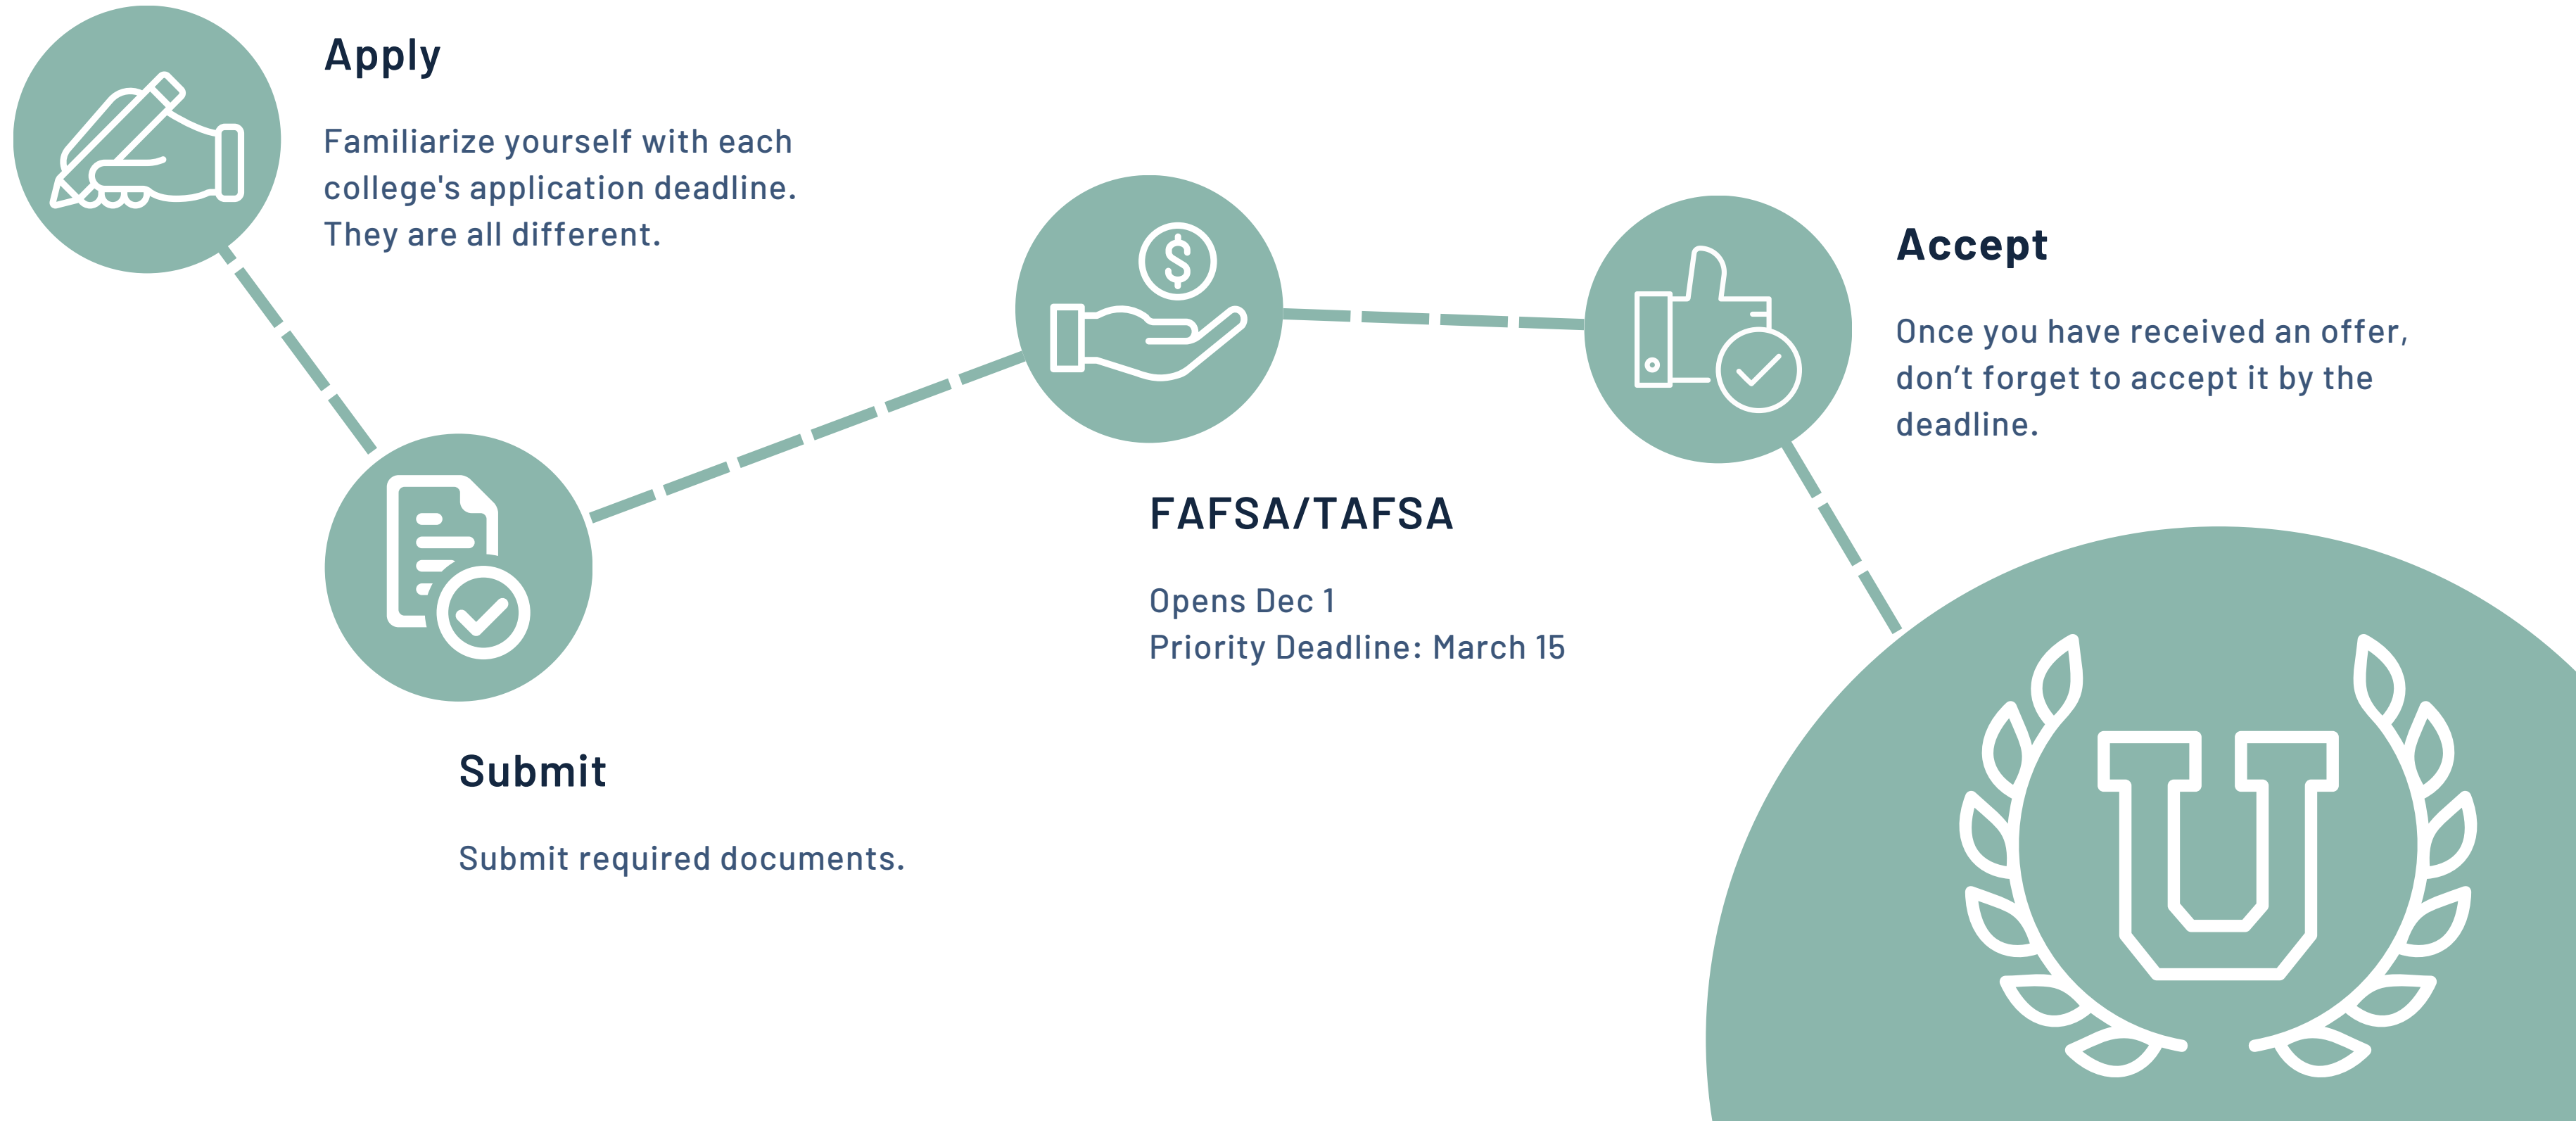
Apply

Familiarize yourself with each college's application deadline. They are all different.

Submit

Submit required documents.

$

FAFSA/TAFSA

Opens Dec 1
Priority Deadline: March 15

Accept

Once you have received an offer, don’t forget to accept it by the deadline.

U